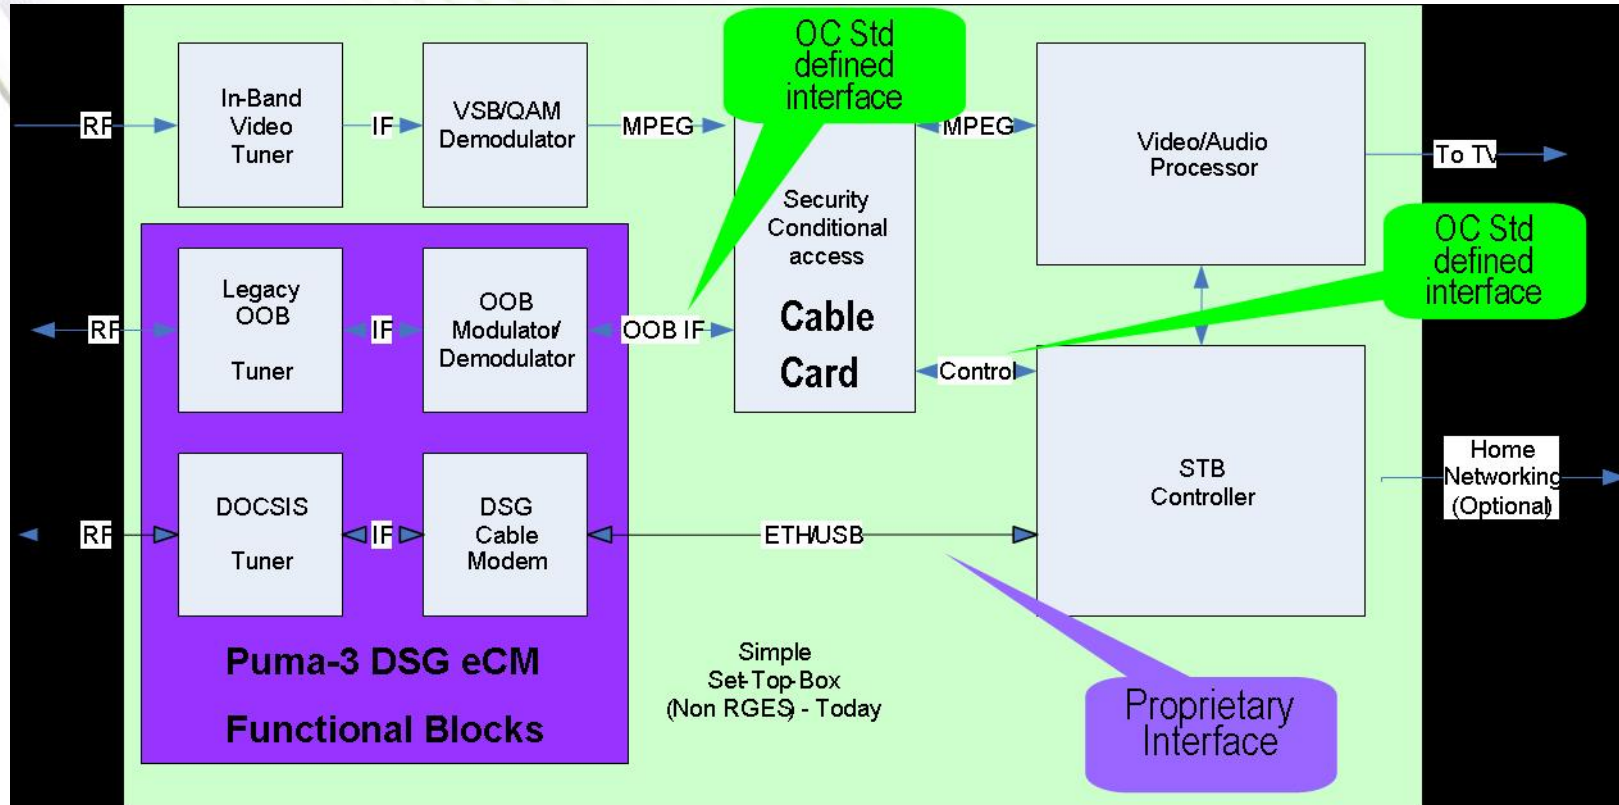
RF

In-Band Video Tuner

IF

VSB/QAM Demodulator

MPEG

OC Std defined interface

MPEG

Video/Audio Processor

To TV

Security Conditional access

Cable Card

OC Std defined interface

RF

Legacy OOB Tuner

IF

OOB Modulator/ Demodulator

OOB IF

Control

STB Controller

Home Networking (Optional)

RF

DOCSIS Tuner

IF

DSG Cable Modem

ETH/USB

Puma-3 DSG eCM

Functional Blocks

Simple Set-Top-Box (Non RGES) - Today

Proprietary Interface